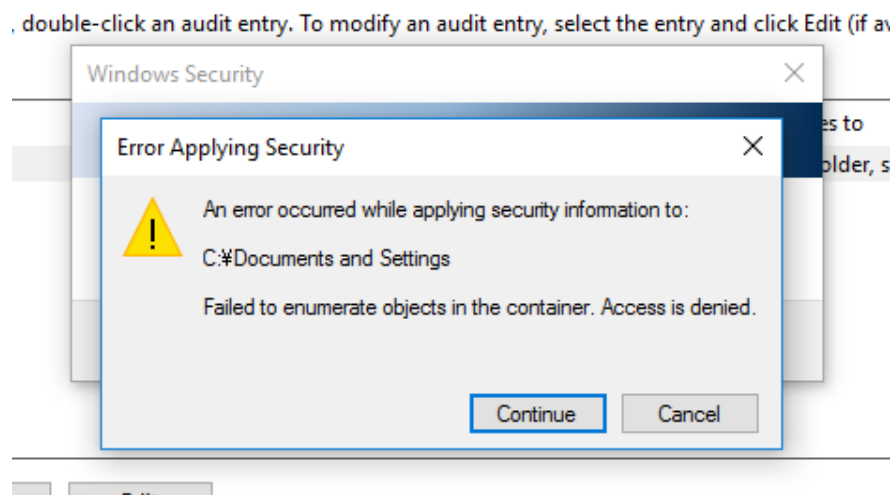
, double-click an audit entry. To modify an audit entry, select the entry and click Edit (if av

Windows Security

es to

older, s

Error Applying Security

An error occurred while applying security information to:

C:¥Documents and Settings

Failed to enumerate objects in the container. Access is denied.

Continue

Cancel